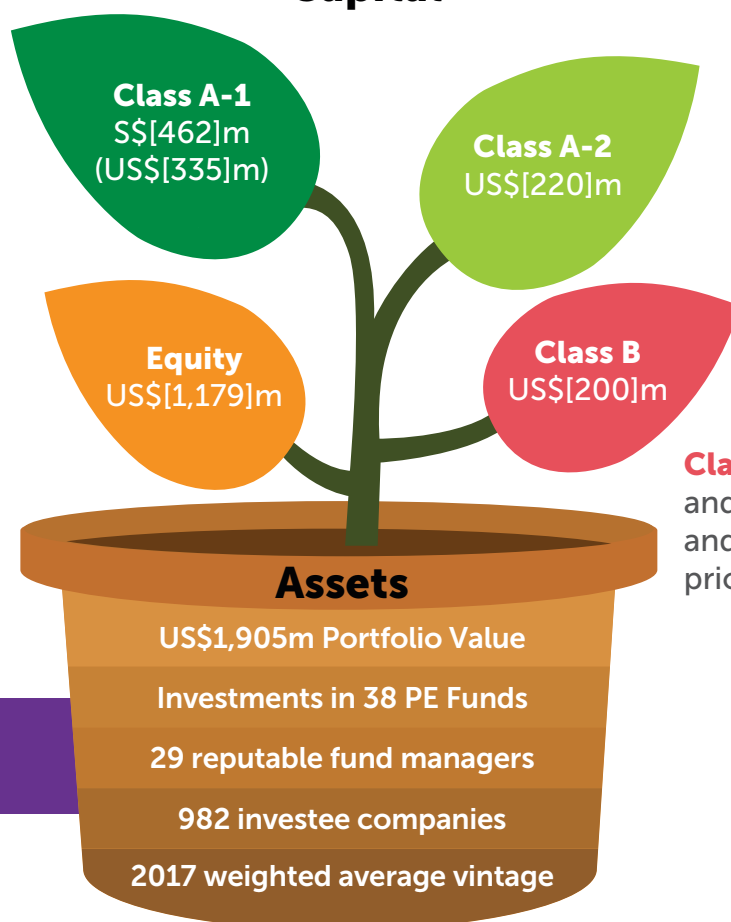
Capital

Class A-1
S$[462]m
(US$[335]m)

Class A-2
US$[220]m

Equity
US$[1,179]m

Class B
US$[200]m

Cla
and
and
pric

Assets
US$1,905m Portfolio Value
Investments in 38 PE Funds
29 reputable fund managers
982 investee companies
2017 weighted average vintage